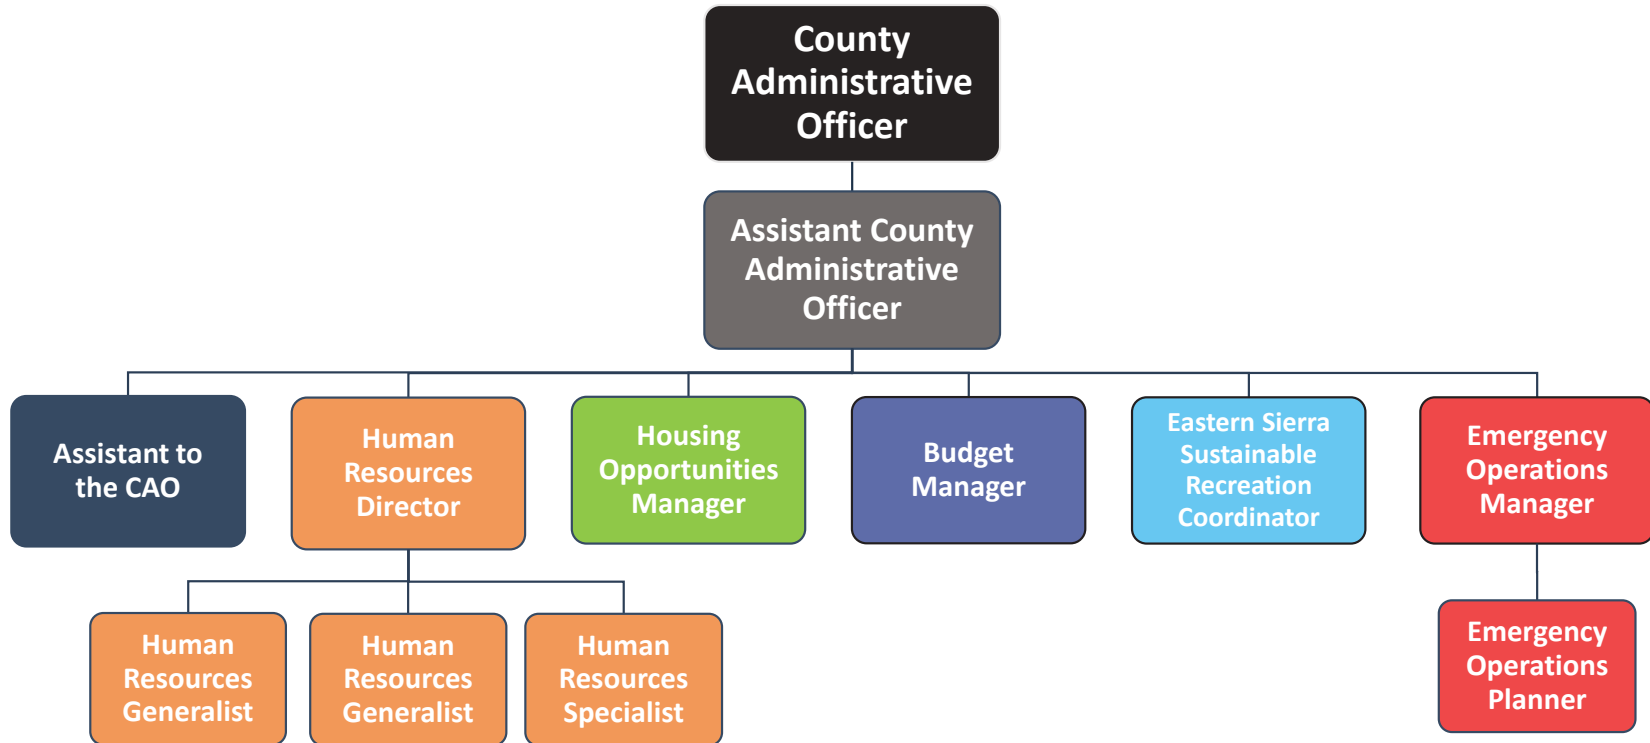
County Administrative Officer

Assistant County Administrative Officer

Assistant to the CAO

Human Resources Director

Housing Opportunities Manager

Budget Manager

Eastern Sierra Sustainable Recreation Coordinator

Emergency Operations Manager

Human Resources Generalist

Human Resources Generalist

Human Resources Specialist

Emergency Operations Planner